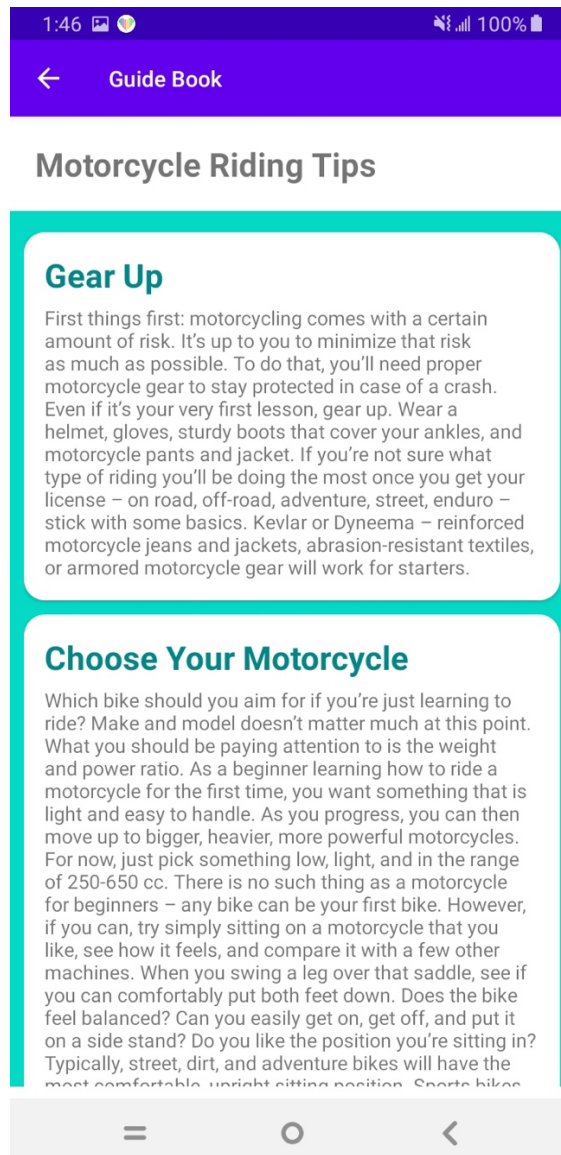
1:46 100%

Guide Book

Motorcycle Riding Tips

Gear Up

First things first: motorcycling comes with a certain amount of risk. It's up to you to minimize that risk as much as possible. To do that, you'll need proper motorcycle gear to stay protected in case of a crash. Even if it's your very first lesson, gear up. Wear a helmet, gloves, sturdy boots that cover your ankles, and motorcycle pants and jacket. If you're not sure what type of riding you'll be doing the most once you get your license – on road, off-road, adventure, street, enduro – stick with some basics. Kevlar or Dyneema – reinforced motorcycle jeans and jackets, abrasion-resistant textiles, or armored motorcycle gear will work for starters.

Choose Your Motorcycle

Which bike should you aim for if you're just learning to ride? Make and model doesn't matter much at this point. What you should be paying attention to is the weight and power ratio. As a beginner learning how to ride a motorcycle for the first time, you want something that is light and easy to handle. As you progress, you can then move up to bigger, heavier, more powerful motorcycles. For now, just pick something low, light, and in the range of 250-650 cc. There is no such thing as a motorcycle for beginners – any bike can be your first bike. However, if you can, try simply sitting on a motorcycle that you like, see how it feels, and compare it with a few other machines. When you swing a leg over that saddle, see if you can comfortably put both feet down. Does the bike feel balanced? Can you easily get on, get off, and put it on a side stand? Do you like the position you're sitting in? Typically, street, dirt, and adventure bikes will have the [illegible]